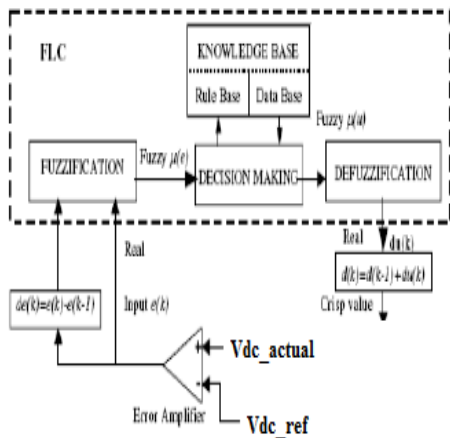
FLC

KNOWLEDGE BASE

Rule Base

Data Base

Fuzzy $\mu(u)$

FUZZIFICATION

Fuzzy $\mu(e)$

DECISION MAKING

DEFUZZIFICATION

Real

$du(k)$

$d(k)=d(k-1)+du(k)$

Crisp value

$de(k)=e(k)-e(k-1)$

Input $e(k)$

Vdc_actual

Error Amplifier

Vdc_ref